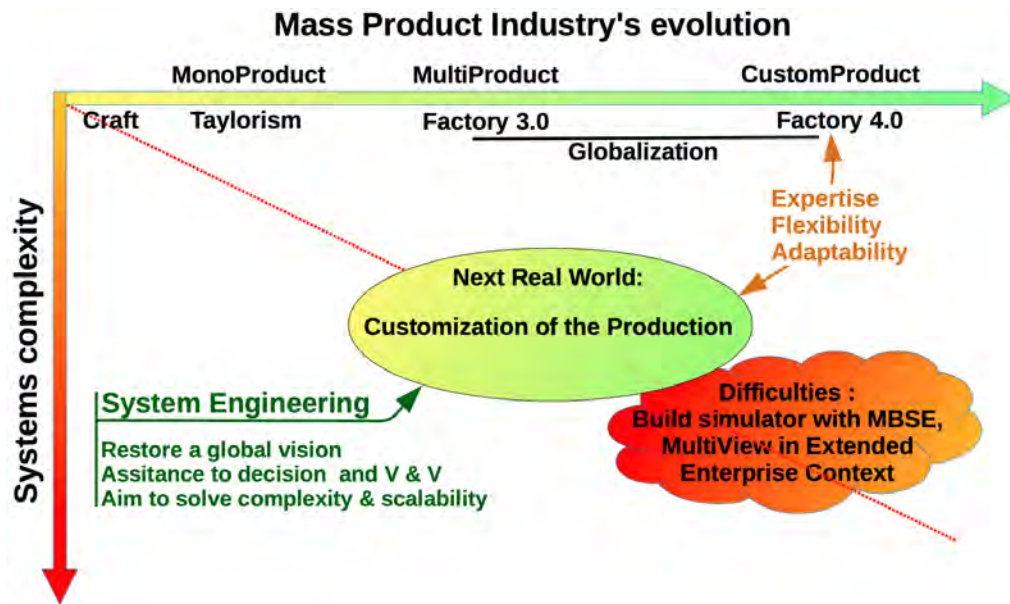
Mass Product Industry's evolution

MonoProduct

MultiProduct

CustomProduct

Craft

Taylorism

Factory 3.0

Factory 4.0

Globalization

Systems complexity

Expertise
Flexibility
Adaptability

Next Real World:

Customization of the Production

System Engineering

Restore a global vision
Assitance to decision and V & V
Aim to solve complexity & scalability

Difficulties :
Build simulator with MBSE,
MultiView in Extended
Enterprise Context